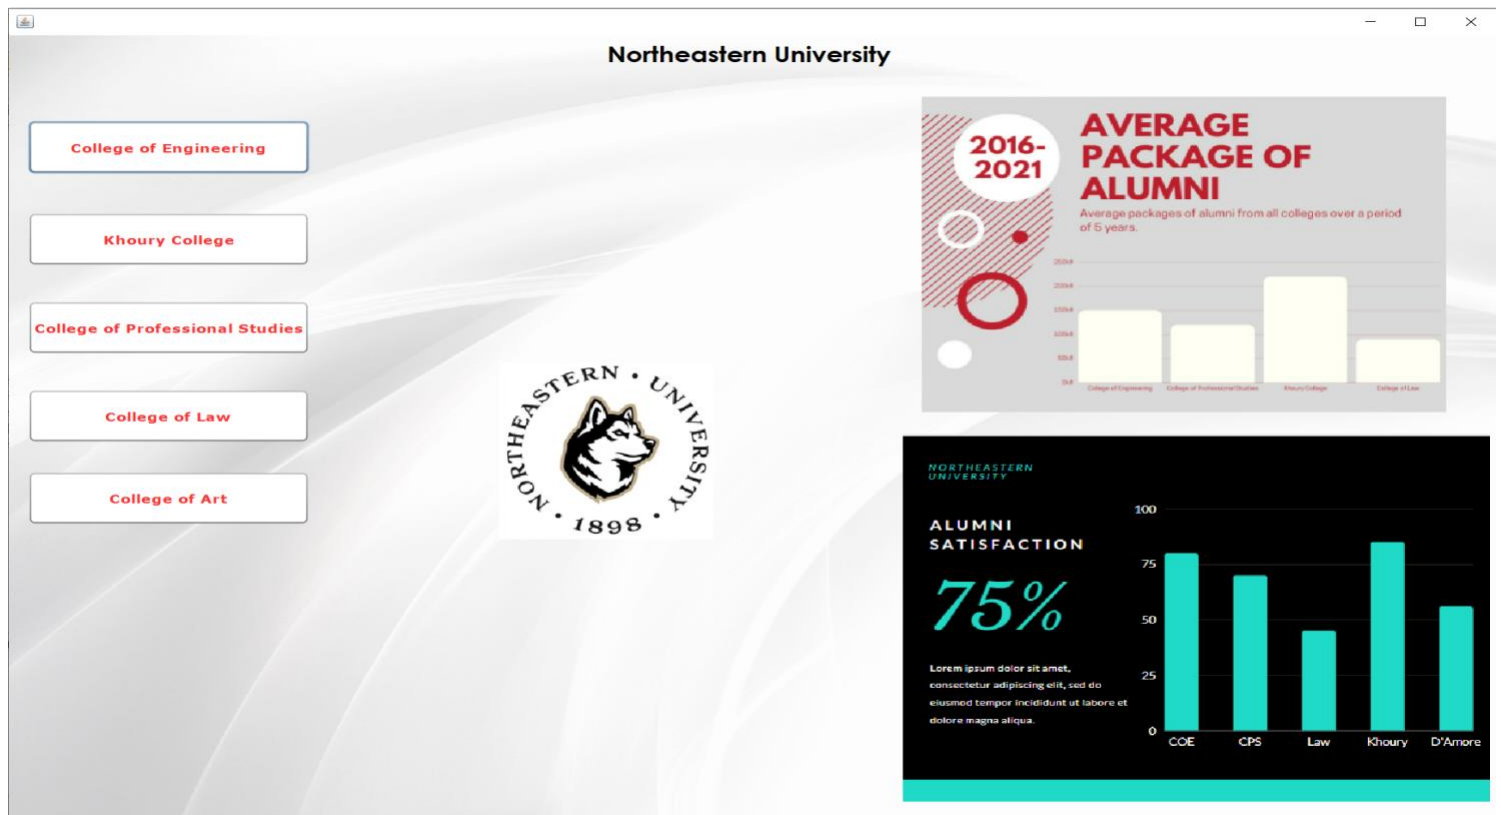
Northeastern University

College of Engineering

Khoury College

College of Professional Studies

College of Law

College of Art

NORTHEASTERN • UNIVERSITY • 1898 •

2016-2021

AVERAGE PACKAGE OF ALUMNI

Average packages of alumni from all colleges over a period of 5 years.

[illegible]
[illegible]
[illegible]
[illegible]
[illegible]
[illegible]

College of Engineering College of Professional Studies Khoury College College of Law

NORTHEASTERN UNIVERSITY

ALUMNI SATISFACTION

75%

Lorem ipsum dolor sit amet, consectetur adipiscing elit, sed do eiusmod tempor incididunt ut labore et dolore magna aliqua.

100
75
50
25
0

COE CPS Law Khoury D'Amore